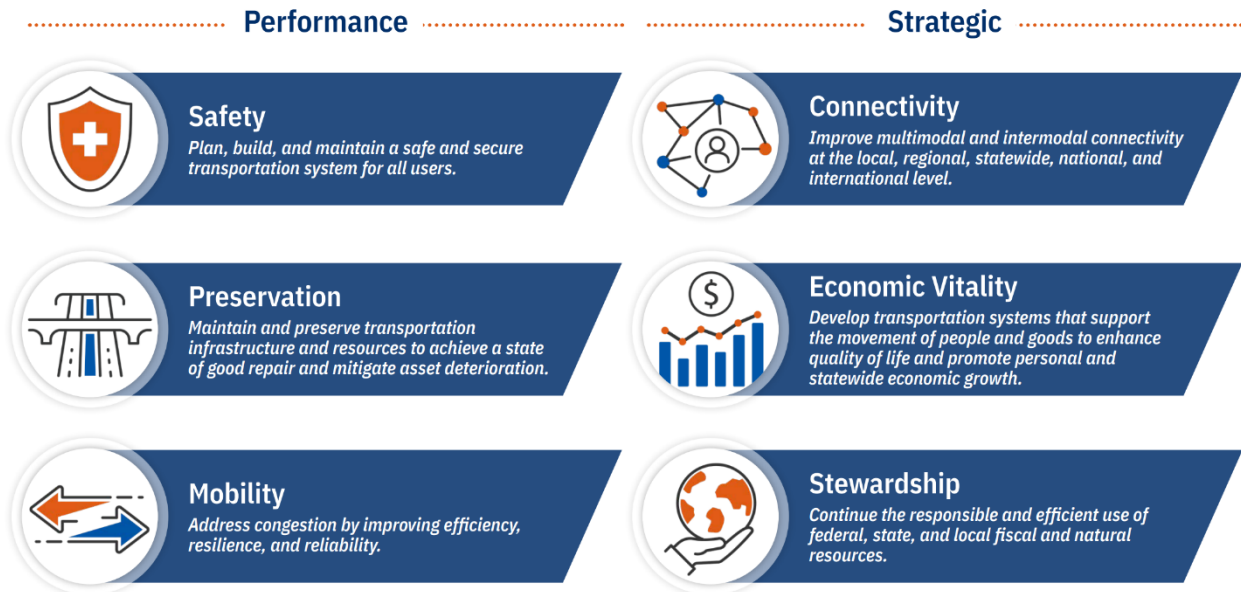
Performance

Safety
Plan, build, and maintain a safe and secure transportation system for all users.

Preservation
Maintain and preserve transportation infrastructure and resources to achieve a state of good repair and mitigate asset deterioration.

Mobility
Address congestion by improving efficiency, resilience, and reliability.

Strategic

Connectivity
Improve multimodal and intermodal connectivity at the local, regional, statewide, national, and international level.

$

Economic Vitality
Develop transportation systems that support the movement of people and goods to enhance quality of life and promote personal and statewide economic growth.

Stewardship
Continue the responsible and efficient use of federal, state, and local fiscal and natural resources.